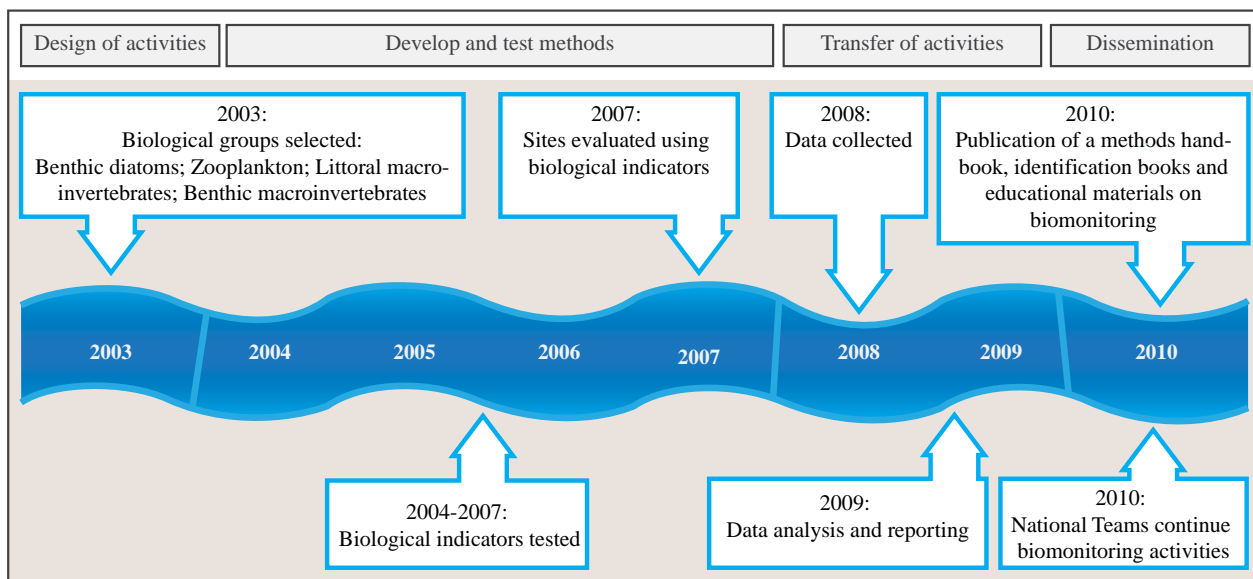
Design of activities

Develop and test methods

Transfer of activities

Dissemination

2003:
Biological groups selected:
Benthic diatoms; Zooplankton; Littoral macroinvertebrates; Benthic macroinvertebrates

2007:
Sites evaluated using biological indicators

2008:
Data collected

2010:
Publication of a methods handbook, identification books and educational materials on biomonitoring

2003

2004

2005

2006

2007

2008

2009

2010

2004-2007:
Biological indicators tested

2009:
Data analysis and reporting

2010:
National Teams continue biomonitoring activities